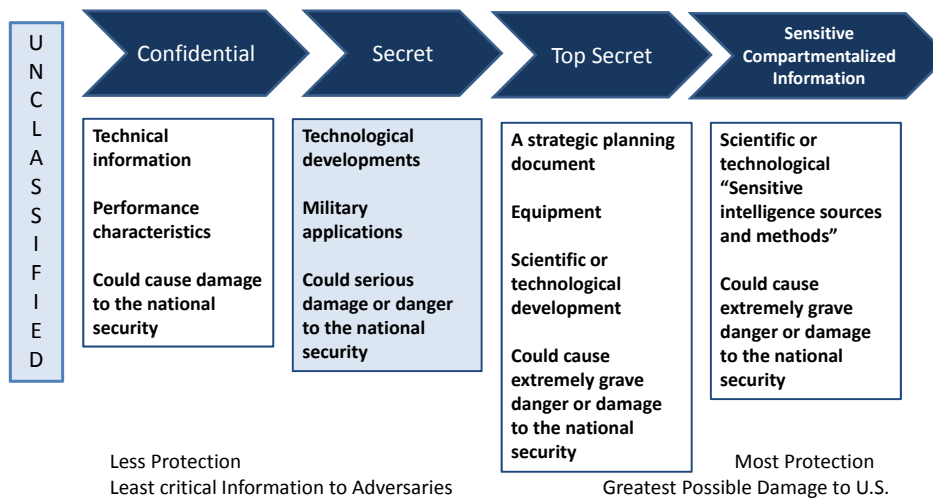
U
N
C
L
A
S
S
I
F
I
E
D

Confidential

Secret

Top Secret

Sensitive Compartmentalized Information

Technical information

Performance characteristics

Could cause damage to the national security

Technological developments

Military applications

Could serious damage or danger to the national security

A strategic planning document

Equipment

Scientific or technological development

Could cause extremely grave danger or damage to the national security

Scientific or technological "Sensitive intelligence sources and methods"

Could cause extremely grave danger or damage to the national security

Less Protection
Least critical Information to Adversaries

Most Protection
Greatest Possible Damage to U.S.